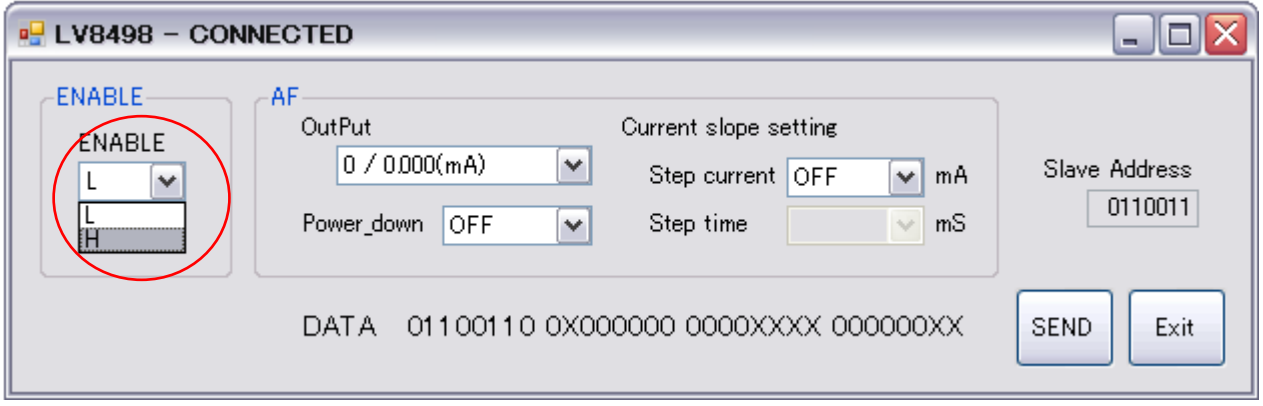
LV8498 - CONNECTED

ENABLE
ENABLE
L
L
H

AF
OutPut
0 / 0.000(mA)
Power_down OFF

Current slope setting
Step current OFF mA
Step time mS

Slave Address
0110011

DATA 01100110 0X000000 0000XXXX 000000XX

SEND
Exit